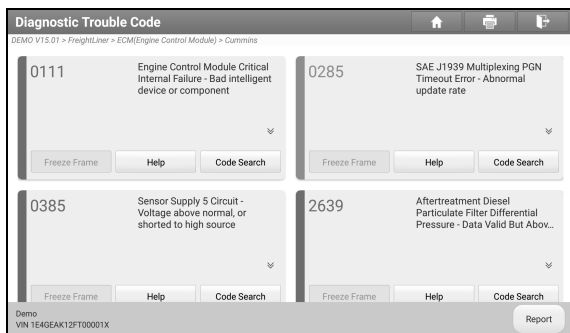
Diagnostic Trouble Code

DEMO V15.01 > FreightLiner > ECM(Engine Control Module) > Cummins

0111

Engine Control Module Critical Internal Failure - Bad intelligent device or component

Freeze Frame | Help | Code Search

0285

SAE J1939 Multiplexing PGN Timeout Error - Abnormal update rate

Freeze Frame | Help | Code Search

0385

Sensor Supply 5 Circuit - Voltage above normal, or shorted to high source

Freeze Frame | Help | Code Search

2639

Aftertreatment Diesel Particulate Filter Differential Pressure - Data Valid But Abov...

Freeze Frame | Help | Code Search

Demo
VIN 1E4GEAK12FT00001X

Report